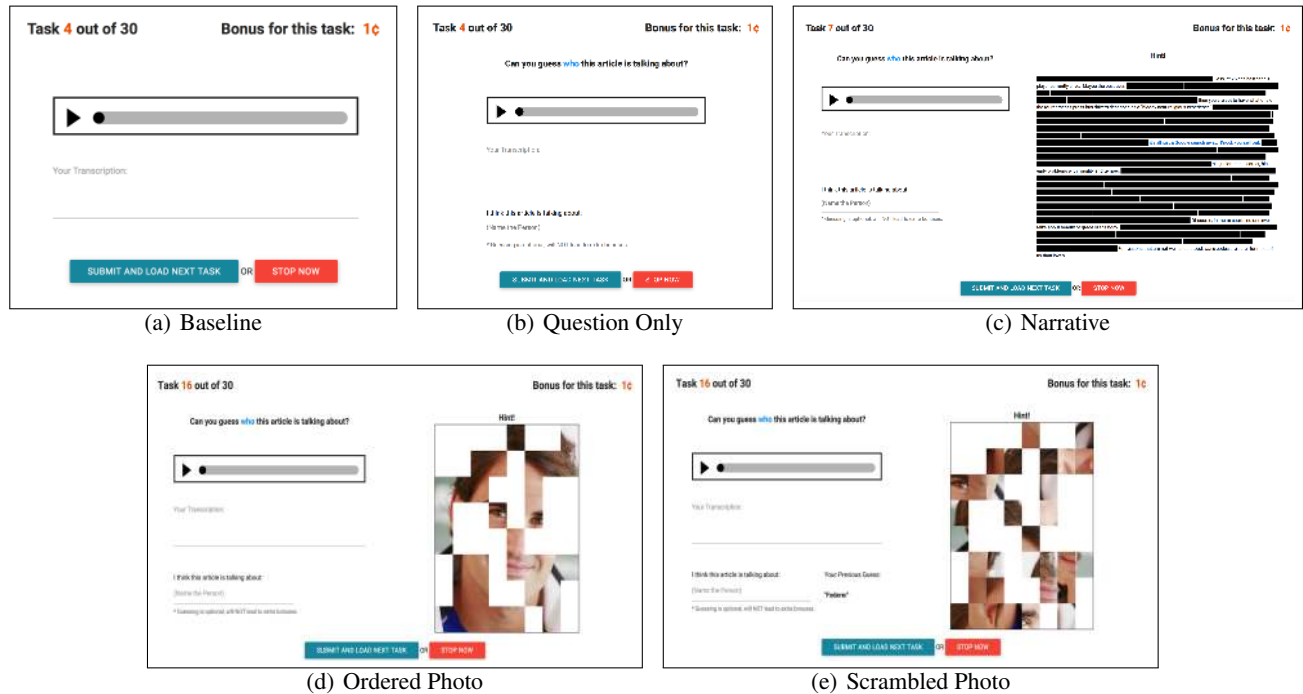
Task 4 out of 30

Bonus for this task: 1¢

Your Transcription:

SUBMIT AND LOAD NEXT TASK OR STOP NOW

(a) Baseline

Task 4 out of 30

Bonus for this task: 1¢

Can you guess who this article is talking about?

Your Transcription:

I think this article is talking about:

(Name the Person)

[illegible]

SUBMIT AND LOAD NEXT TASK OR STOP NOW

(b) Question Only

Task 7 out of 30

Bonus for this task: 1¢

Can you guess who this article is talking about?

Hint!

Your Transcription:

I think this article is talking about:

(Name the Person)

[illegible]

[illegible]

SUBMIT AND LOAD NEXT TASK OR STOP NOW

(c) Narrative

Task 16 out of 30

Bonus for this task: 1¢

Can you guess who this article is talking about?

Hint!

Your Transcription:

I think this article is talking about:

(Name the Person)

* Guessing is optional, will NOT lead to extra bonuses.

SUBMIT AND LOAD NEXT TASK OR STOP NOW

(d) Ordered Photo

Task 16 out of 30

Bonus for this task: 1¢

Can you guess who this article is talking about?

Hint!

Your Transcription:

I think this article is talking about:

Your Previous Guess:

(Name the Person)

"Federer"

* Guessing is optional, will NOT lead to extra bonuses.

SUBMIT AND LOAD NEXT TASK OR STOP NOW

(e) Scrambled Photo